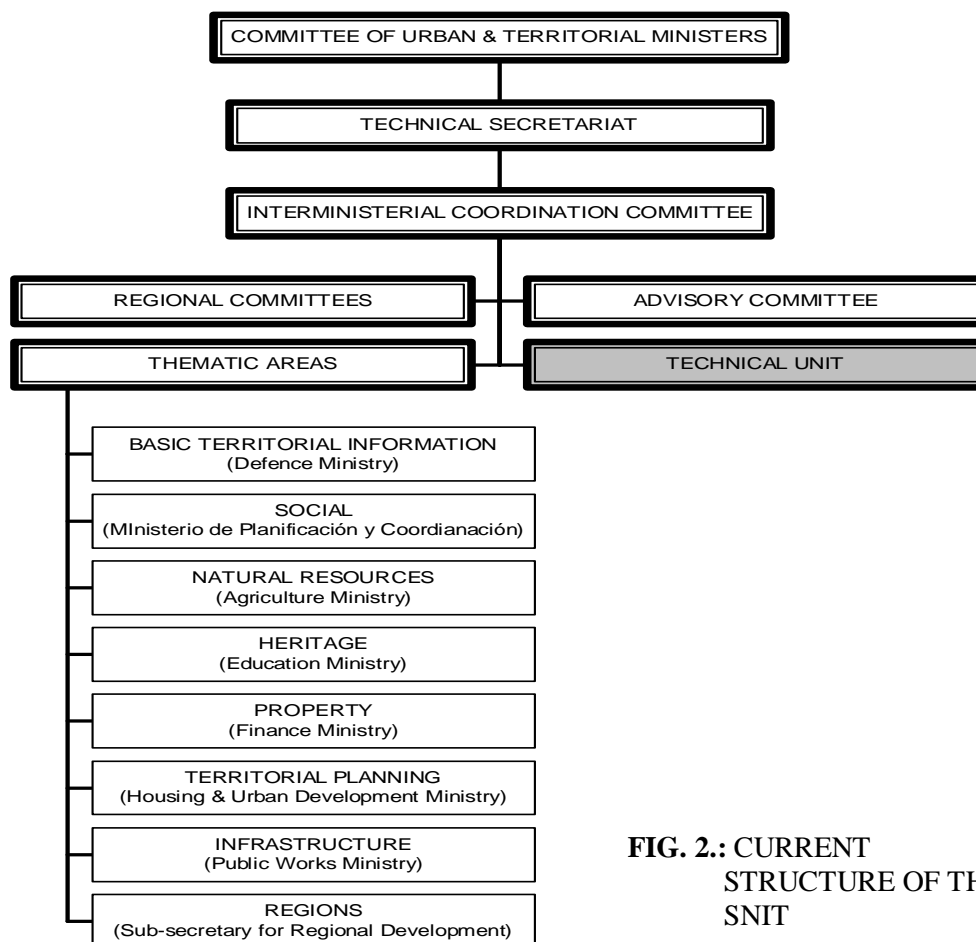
COMMITTEE OF URBAN & TERRITORIAL MINISTERS

TECHNICAL SECRETARIAT

INTERMINISTERIAL COORDINATION COMMITTEE

REGIONAL COMMITTEES

ADVISORY COMMITTEE

THEMATIC AREAS

TECHNICAL UNIT

BASIC TERRITORIAL INFORMATION
(Defence Ministry)

SOCIAL
(MInisterio de Planificación y Coordianación)

NATURAL RESOURCES
(Agriculture Ministry)

HERITAGE
(Education Ministry)

PROPERTY
(Finance Ministry)

TERRITORIAL PLANNING
(Housing & Urban Development Ministry)

INFRASTRUCTURE
(Public Works Ministry)

REGIONS
(Sub-secretary for Regional Development)

FIG. 2.: CURRENT STRUCTURE OF TH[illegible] SNIT